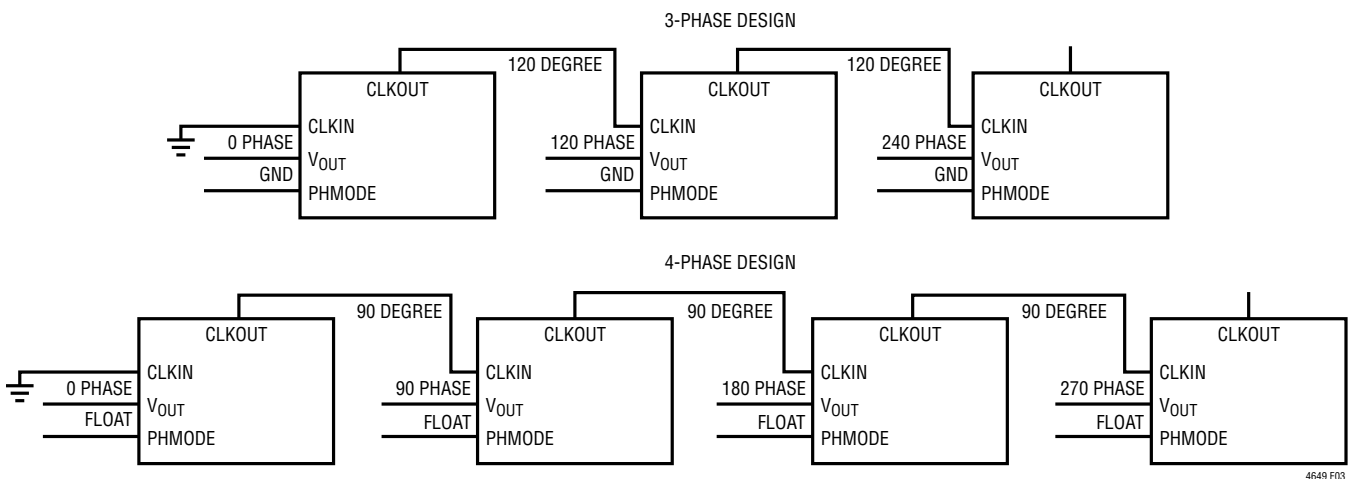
3-PHASE DESIGN

120 DEGREE

120 DEGREE

CLKOUT

CLKIN

0 PHASE

$V_{OUT}$

GND

PHMODE

CLKOUT

CLKIN

120 PHASE

$V_{OUT}$

GND

PHMODE

CLKOUT

CLKIN

240 PHASE

$V_{OUT}$

GND

PHMODE

4-PHASE DESIGN

90 DEGREE

90 DEGREE

90 DEGREE

CLKOUT

CLKIN

0 PHASE

$V_{OUT}$

FLOAT

PHMODE

CLKOUT

CLKIN

90 PHASE

$V_{OUT}$

FLOAT

PHMODE

CLKOUT

CLKIN

180 PHASE

$V_{OUT}$

FLOAT

PHMODE

CLKOUT

CLKIN

270 PHASE

$V_{OUT}$

FLOAT

PHMODE

4649 F03